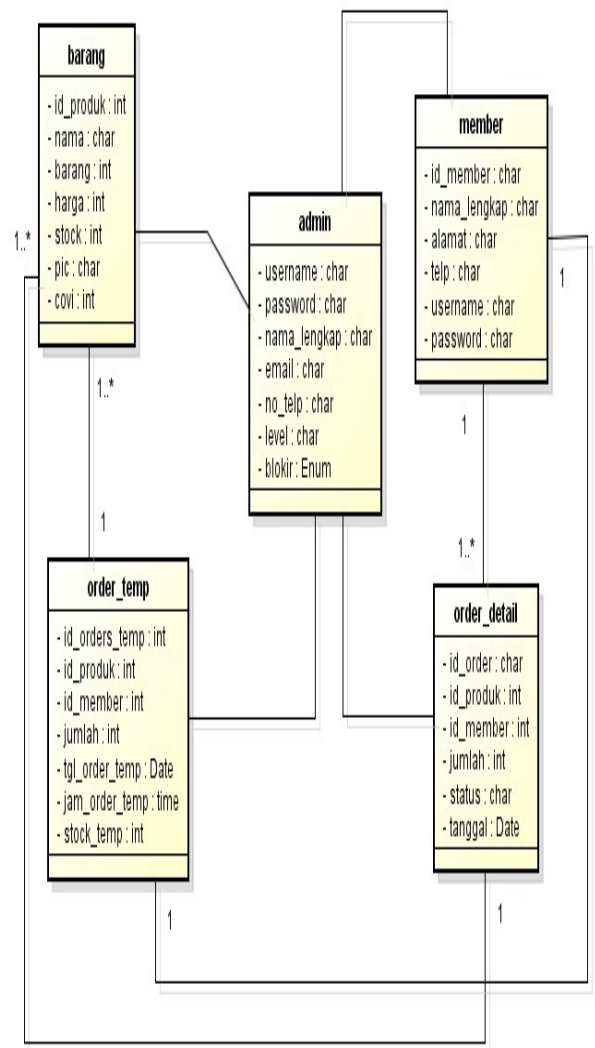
barang
- id_produk : int
- nama : char
- barang : int
- harga : int
- stock : int
- pic : char
- covi : int

1..*

admin
- username : char
- password : char
- nama_lengkap : char
- email : char
- no_telp : char
- level : char
- blokir : Enum

member
- id_member : char
- nama_lengkap : char
- alamat : char
- telp : char
- username : char
- password : char

1

1..*

1

1

1..*

order_temp
- id_orders_temp : int
- id_produk : int
- id_member : int
- jumlah : int
- tgl_order_temp : Date
- jam_order_temp : time
- stock_temp : int

order_detail
- id_order : char
- id_produk : int
- id_member : int
- jumlah : int
- status : char
- tanggal : Date

1

1